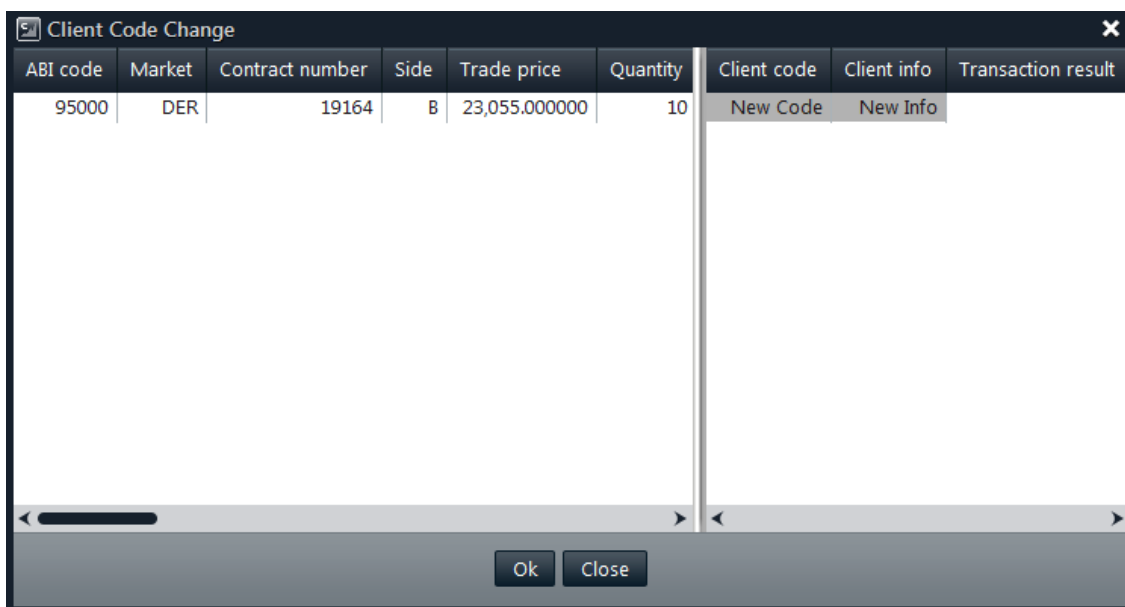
Client Code Change

| ABI code | Market | Contract number | Side | Trade price | Quantity |
|---|---|---|---|---|---|
| 95000 | DER | 19164 | B | 23,055.000000 | 10 |

| Client code | Client info | Transaction result |
|---|---|---|
| New Code | New Info | |

Ok Close